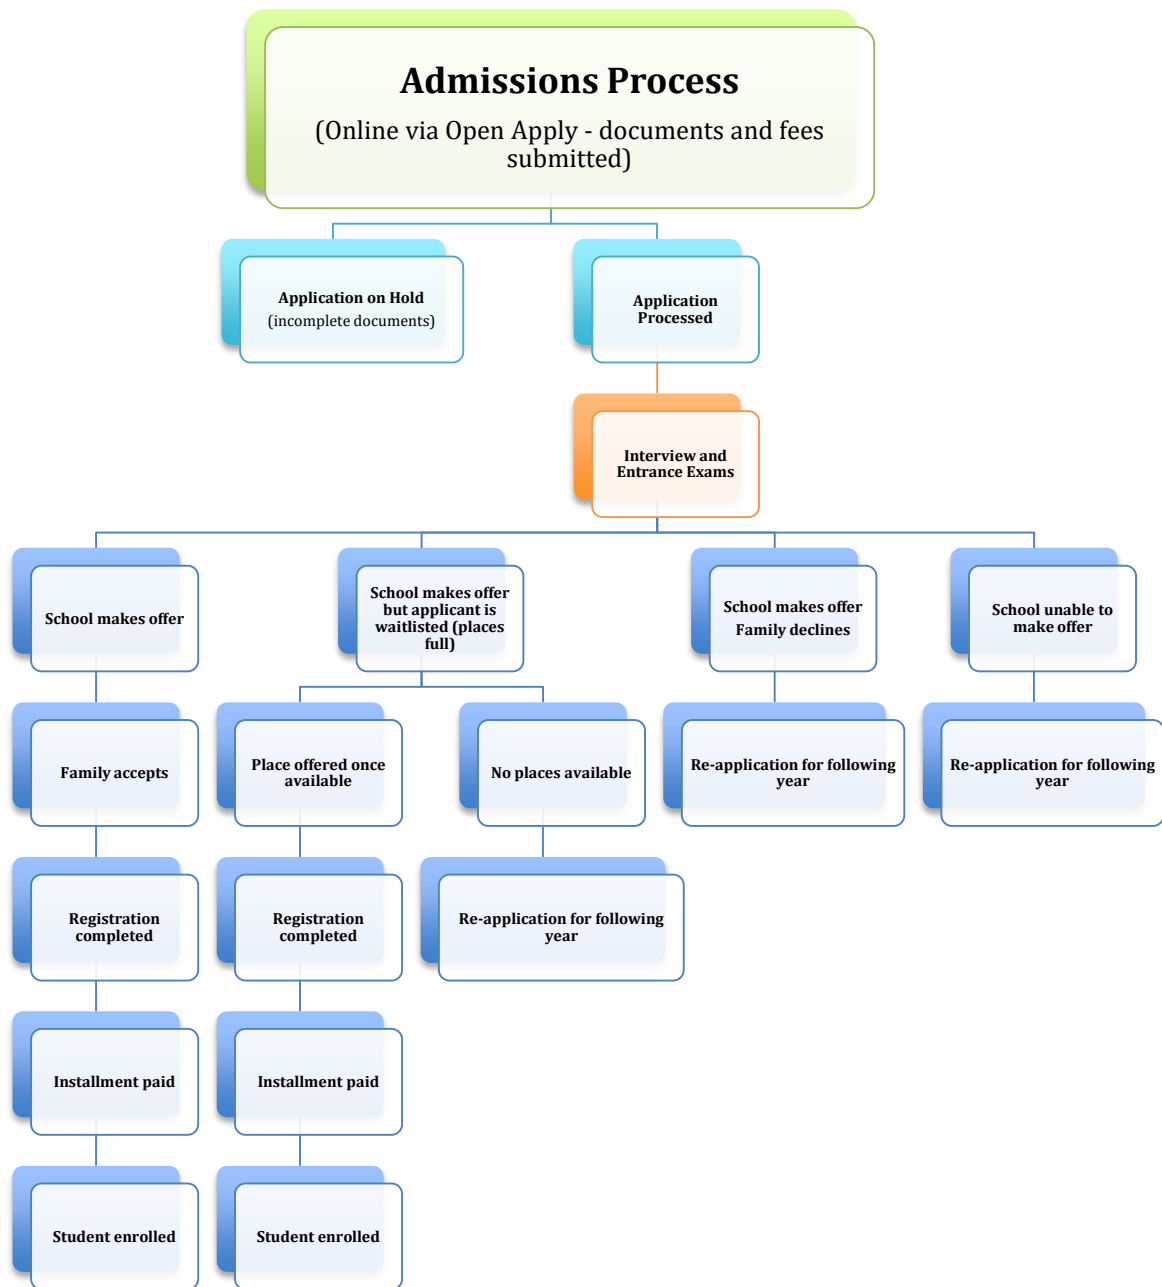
Admissions Process

(Online via Open Apply - documents and fees submitted)

Application on Hold
(incomplete documents)

Application Processed

Interview and Entrance Exams

School makes offer

Family accepts

Registration completed

Installment paid

Student enrolled

School makes offer but applicant is waitlisted (places full)

Place offered once available

Registration completed

Installment paid

Student enrolled

No places available

Re-application for following year

School makes offer Family declines

Re-application for following year

School unable to make offer

Re-application for following year